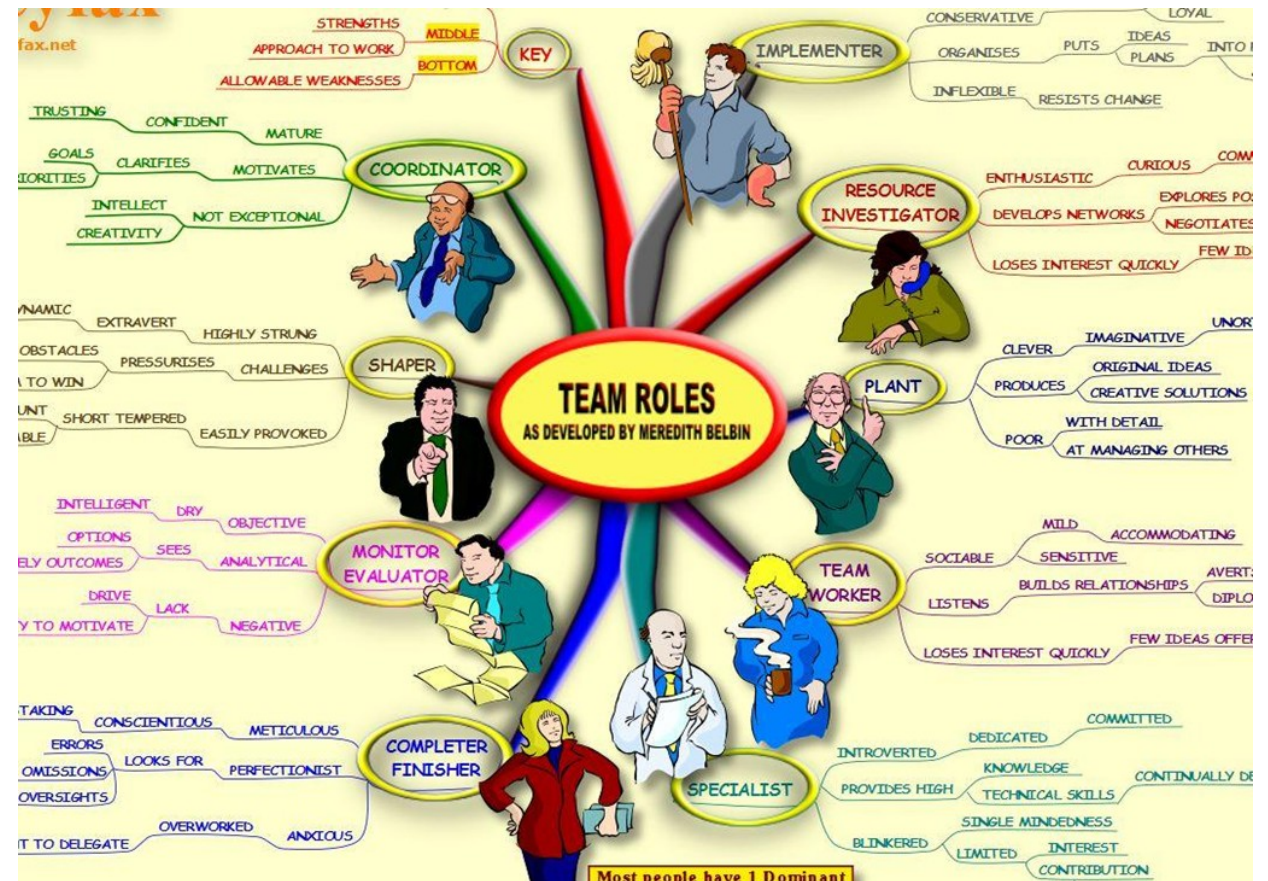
fax.net

KEY
STRENGTHS
MIDDLE
APPROACH TO WORK
BOTTOM
ALLOWABLE WEAKNESSES

IMPLEMENTER
CONSERVATIVE
LOYAL
ORGANISES
PUTS
IDEAS
PLANS
INTO
INFLEXIBLE
RESISTS CHANGE

COORDINATOR
MATURE
CONFIDENT
TRUSTING
MOTIVATES
CLARIFIES
GOALS
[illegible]IORITIES
NOT EXCEPTIONAL
INTELLECT
CREATIVITY

RESOURCE INVESTIGATOR
ENTHUSIASTIC
CURIOUS
COMM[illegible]
DEVELOPS NETWORKS
EXPLORES POS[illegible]
NEGOTIATES
LOSES INTEREST QUICKLY
FEW ID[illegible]

SHAPER
HIGHLY STRUNG
EXTRAVERT
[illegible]YNAMIC
CHALLENGES
PRESSURISES
OBSTACLES
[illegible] TO WIN
EASILY PROVOKED
SHORT TEMPERED
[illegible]UNT
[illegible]ABLE

TEAM ROLES
AS DEVELOPED BY MEREDITH BELBIN

PLANT
CLEVER
IMAGINATIVE
UNOR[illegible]
PRODUCES
ORIGINAL IDEAS
CREATIVE SOLUTIONS
POOR
WITH DETAIL
AT MANAGING OTHERS

MONITOR EVALUATOR
OBJECTIVE
DRY
INTELLIGENT
ANALYTICAL
SEES
OPTIONS
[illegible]ELY OUTCOMES
NEGATIVE
LACK
DRIVE
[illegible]Y TO MOTIVATE

TEAM WORKER
SOCIABLE
MILD
ACCOMMODATING
SENSITIVE
LISTENS
BUILDS RELATIONSHIPS
AVERT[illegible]
DIPLO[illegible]
LOSES INTEREST QUICKLY
FEW IDEAS OFFE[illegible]

COMPLETER FINISHER
METICULOUS
CONSCIENTIOUS
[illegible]TAKING
PERFECTIONIST
LOOKS FOR
ERRORS
OMISSIONS
OVERSIGHTS
ANXIOUS
OVERWORKED
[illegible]T TO DELEGATE

SPECIALIST
INTROVERTED
DEDICATED
COMMITTED
PROVIDES HIGH
KNOWLEDGE
TECHNICAL SKILLS
CONTINUALLY DE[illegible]
BLINKERED
SINGLE MINDEDNESS
LIMITED
INTEREST
CONTRIBUTION

Most people have 1 Dominant